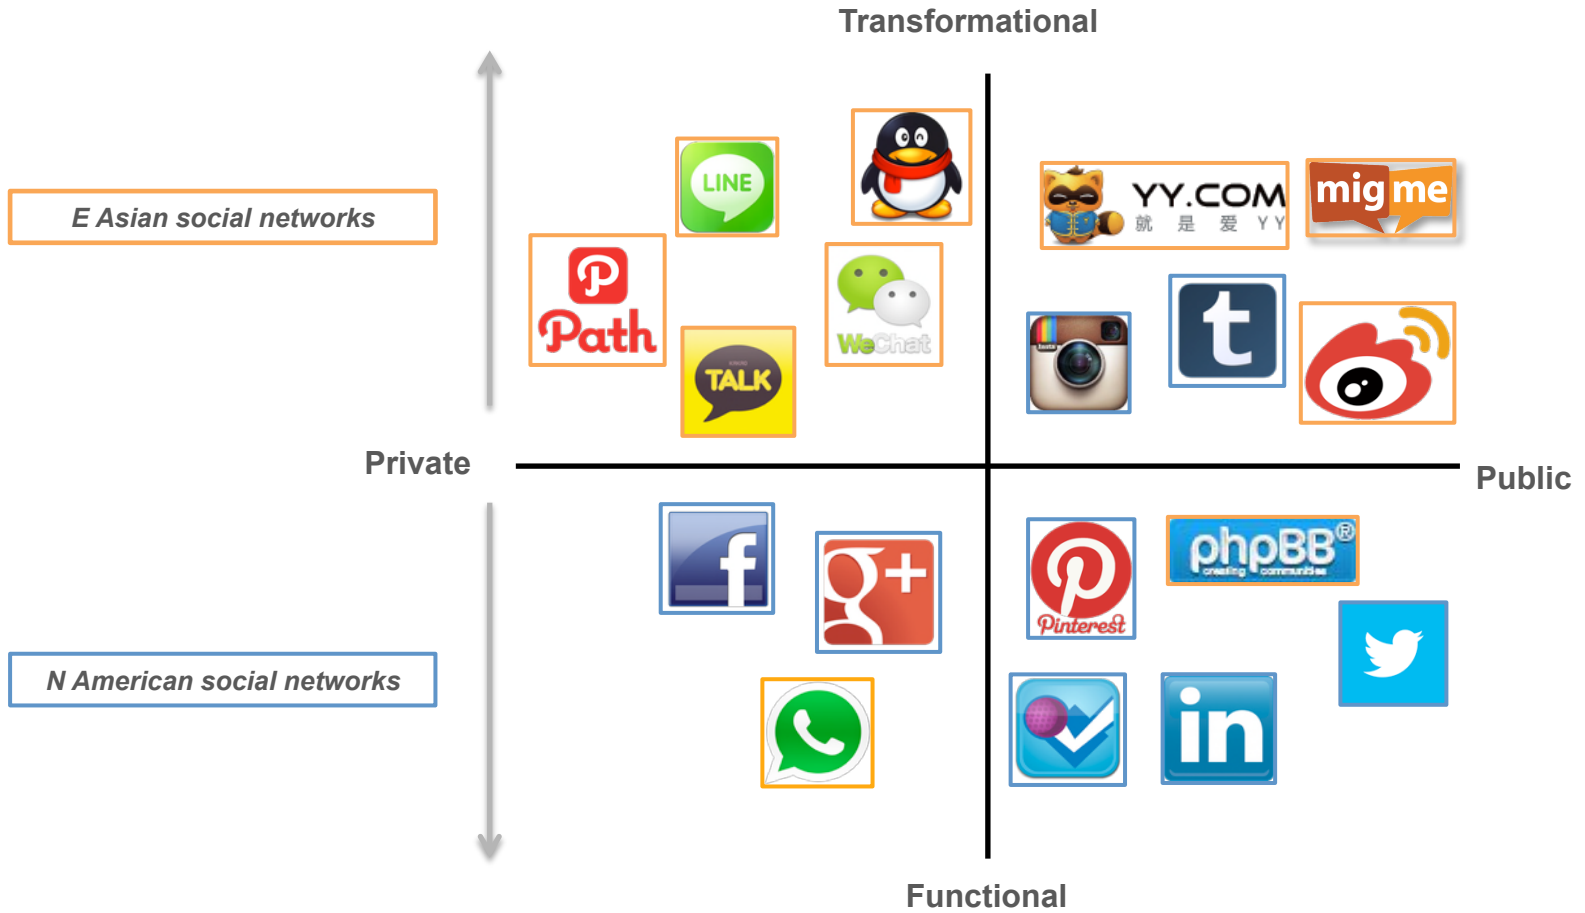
Transformational

E Asian social networks

LINE

Path

TALK

WeChat

YY.COM
就 是 爱 YY

mig me

t

Private

Public

f

g+

Pinterest

phpBB®
creating communities

N American social networks

in

Functional